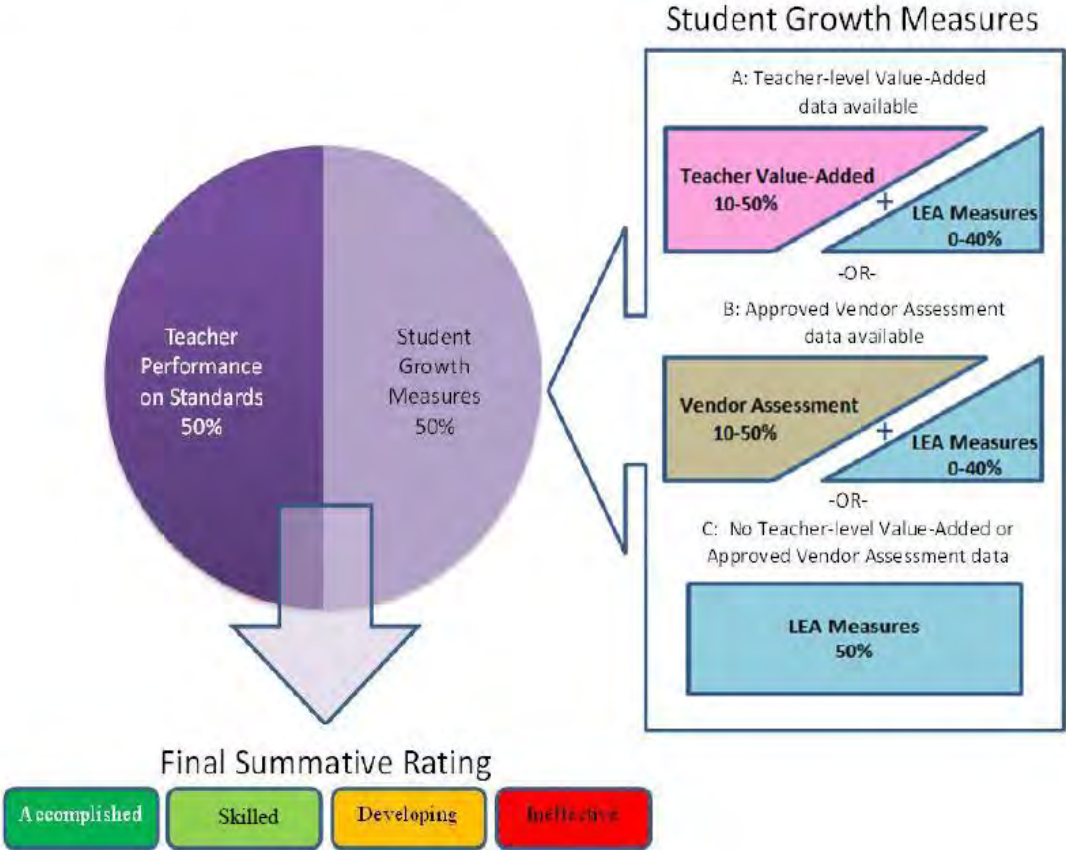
Student Growth Measures

A: Teacher-level Value-Added data available

Teacher Value-Added 10-50%

+

LEA Measures 0-40%

-OR-

B: Approved Vendor Assessment data available

Vendor Assessment 10-50%

+

LEA Measures 0-40%

-OR-

C: No Teacher-level Value-Added or Approved Vendor Assessment data

LEA Measures 50%

Teacher Performance on Standards 50%

Student Growth Measures 50%

Final Summative Rating

Accomplished

Skilled

Developing

Ineffective